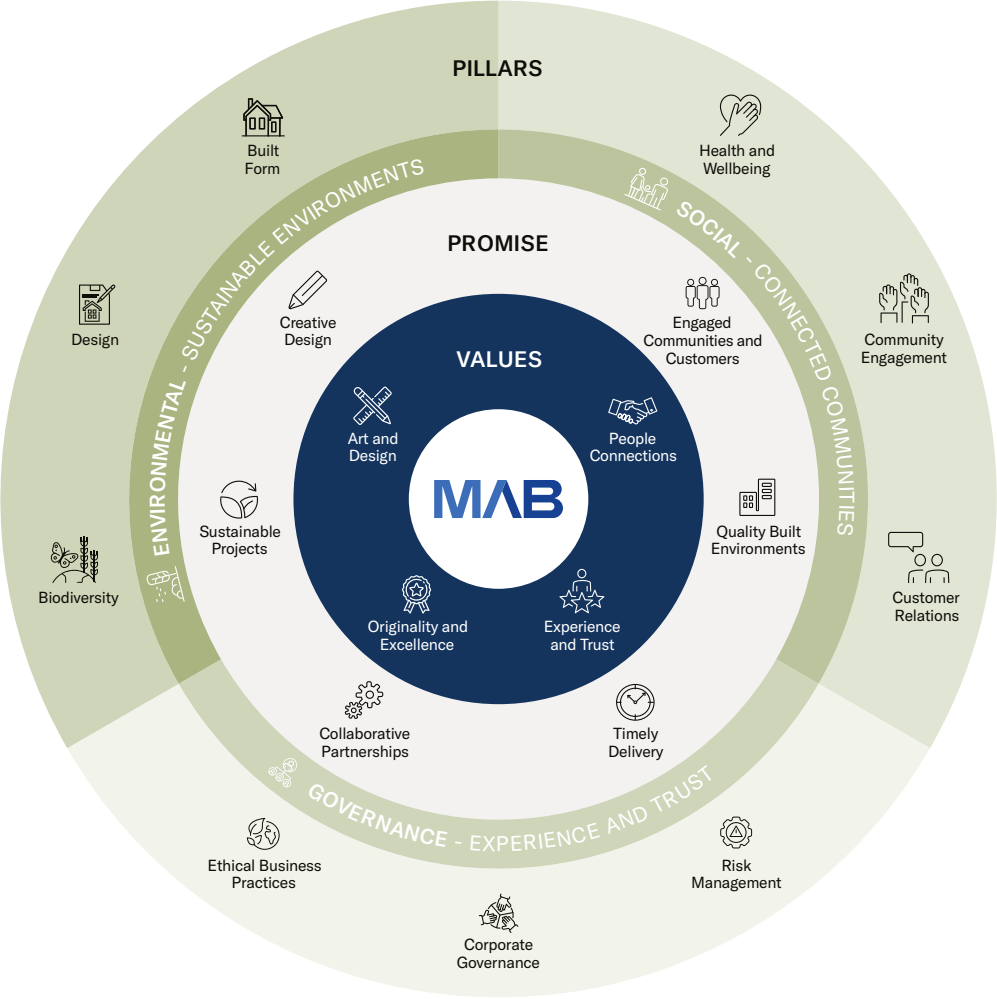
PILLARS

Built Form

Health and Wellbeing

Design

Community Engagement

Biodiversity

Customer Relations

ENVIRONMENTAL - SUSTAINABLE ENVIRONMENTS

SOCIAL - CONNECTED COMMUNITIES

PROMISE

Creative Design

Engaged Communities and Customers

Sustainable Projects

Quality Built Environments

Collaborative Partnerships

Timely Delivery

VALUES

Art and Design

People Connections

MAB

Originality and Excellence

Experience and Trust

GOVERNANCE - EXPERIENCE AND TRUST

Ethical Business Practices

Risk Management

Corporate Governance